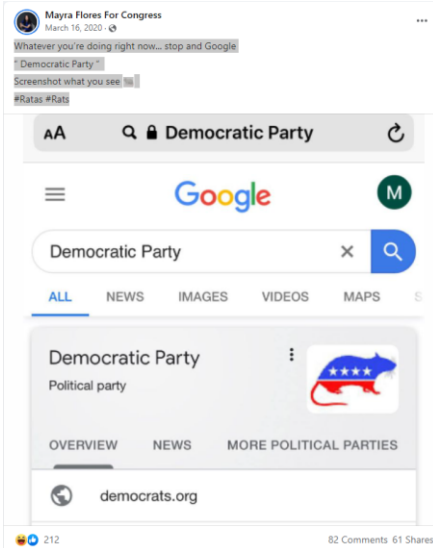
Mayra Flores For Congress
March 16, 2020 ·

Whatever you're doing right now... stop and Google " Democratic Party "
Screenshot what you see
#Ratas #Rats

AA Democratic Party

Google

M

Democratic Party

ALL NEWS IMAGES VIDEOS MAPS S

Democratic Party
Political party

OVERVIEW NEWS MORE POLITICAL PARTIES

democrats.org

212

82 Comments 61 Shares